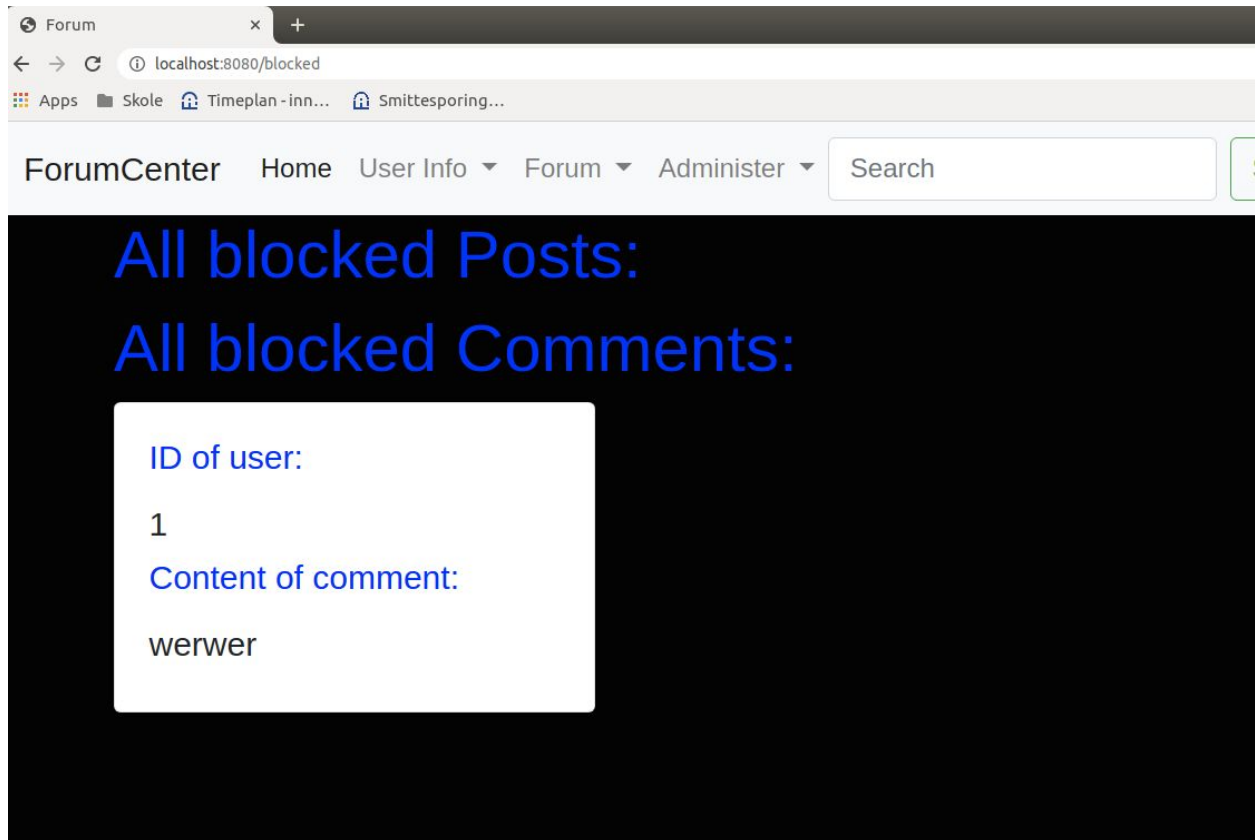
Forum ×
localhost:8080/blocked
Apps Skole Timeplan - inn... Smittesporing...

ForumCenter Home User Info ▾ Forum ▾ Administer ▾ Search

All blocked Posts:

All blocked Comments:

ID of user:

1

Content of comment:

werwer